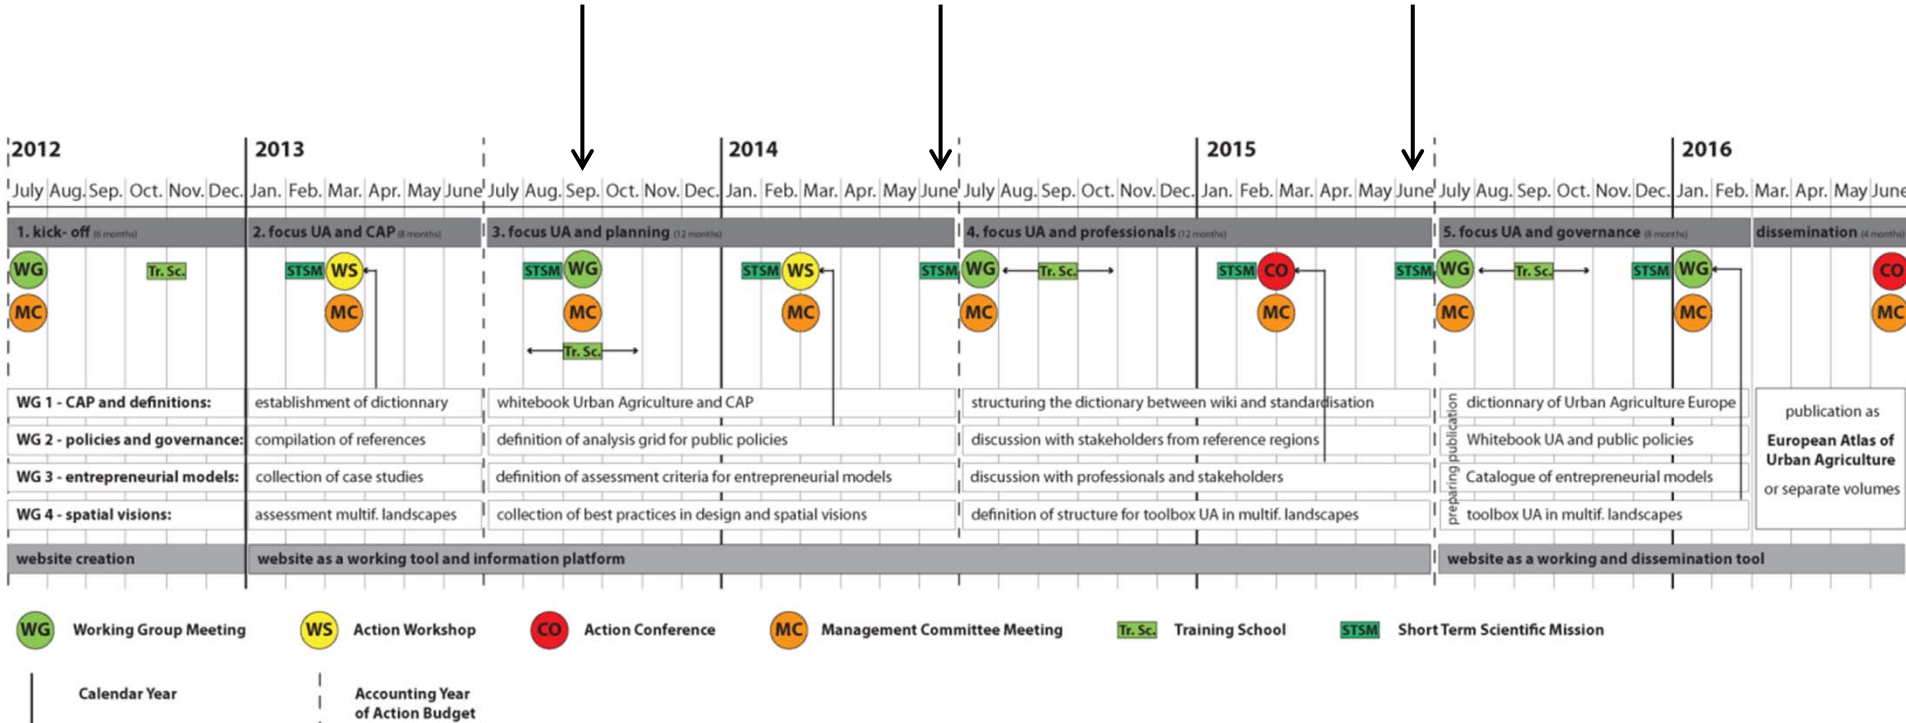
2012 | 2013 | 2014 | 2015 | 2016

July Aug. Sep. Oct. Nov. Dec. Jan. Feb. Mar. Apr. May June July Aug. Sep. Oct. Nov. Dec. Jan. Feb. Mar. Apr. May June July Aug. Sep. Oct. Nov. Dec. Jan. Feb. Mar. Apr. May June July Aug. Sep. Oct. Nov. Dec. Jan. Feb. Mar. Apr. May June

1. kick- off (6 months) | 2. focus UA and CAP (8 months) | 3. focus UA and planning (12 months) | 4. focus UA and professionals (12 months) | 5. focus UA and governance (6 months) | dissemination (4 months)

WG MC Tr. Sc. STSM WS MC STSM WG MC Tr. Sc. STSM WS MC STSM WG MC Tr. Sc. STSM CO MC STSM WG MC Tr. Sc. STSM WG MC CO MC

| WG 1 - CAP and definitions: | establishment of dictionnary | whitebook Urban Agriculture and CAP | structuring the dictionary between wiki and standardisation | dictionnary of Urban Agriculture Europe |
|---|---|---|---|---|
| WG 2 - policies and governance: | compilation of references | definition of analysis grid for public policies | discussion with stakeholders from reference regions | Whitebook UA and public policies |
| WG 3 - entrepreneurial models: | collection of case studies | definition of assessment criteria for entrepreneurial models | discussion with professionals and stakeholders | Catalogue of entrepreneurial models |
| WG 4 - spatial visions: | assessment multif. landscapes | collection of best practices in design and spatial visions | definition of structure for toolbox UA in multif. landscapes | toolbox UA in multif. landscapes |

preparing publication

publication as European Atlas of Urban Agriculture or separate volumes

website creation | website as a working tool and information platform | website as a working and dissemination tool

WG Working Group Meeting  WS Action Workshop  CO Action Conference  MC Management Committee Meeting  Tr. Sc. Training School  STSM Short Term Scientific Mission

Calendar Year  Accounting Year of Action Budget